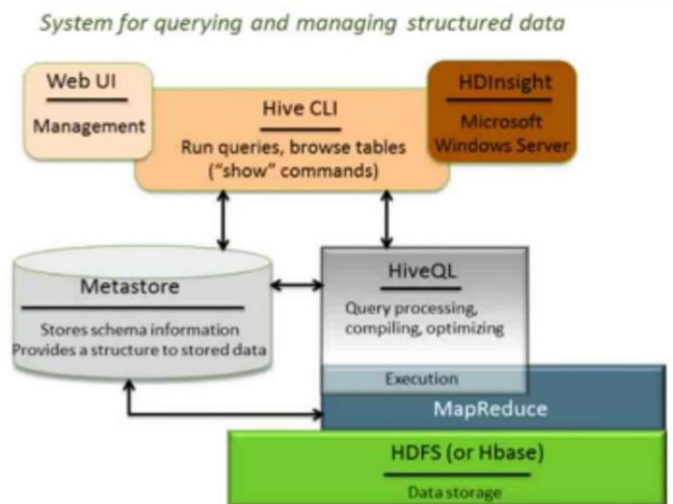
System for querying and managing structured data

Web UI

Management

Hive CLI

Run queries, browse tables ("show" commands)

HDInsight

Microsoft Windows Server

Metastore

Stores schema information
Provides a structure to stored data

HiveQL

Query processing, compiling, optimizing

Execution

MapReduce

HDFS (or Hbase)

Data storage